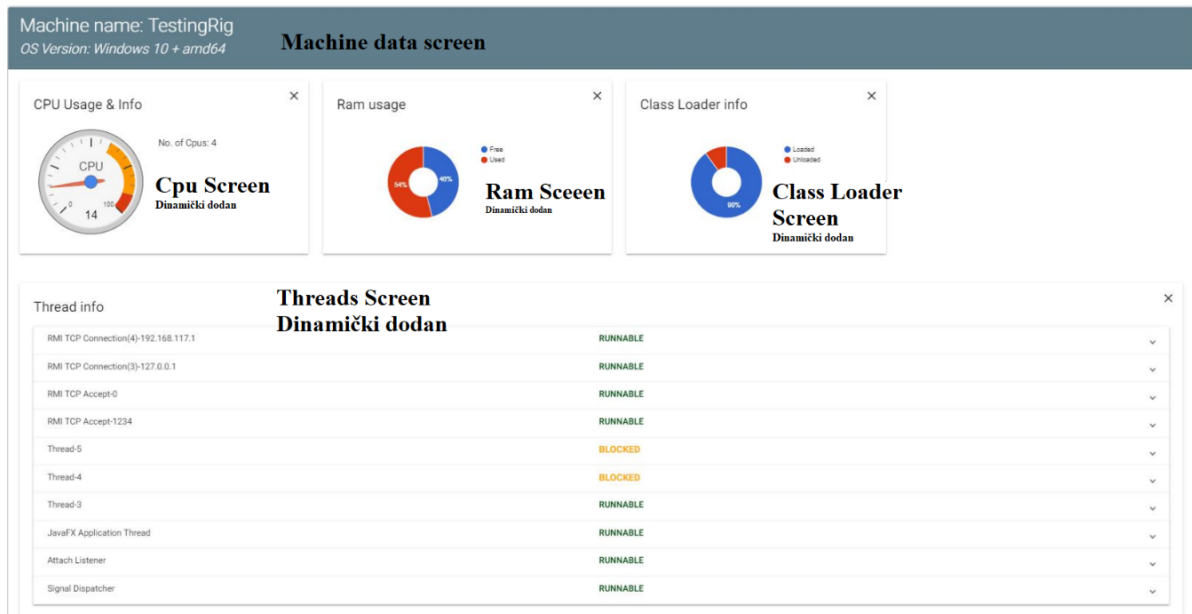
Machine name: TestingRig
OS Version: Windows 10 + amd64

Machine data screen

CPU Usage & Info ×

No. of Cpus: 4

CPU
0 100
14

Cpu Screen
Dinamički dodan

Ram usage ×

Free
Used

54% 46%

Ram Sceeen
Dinamički dodan

Class Loader info ×

Loaded
Unloaded

90%

Class Loader Screen
Dinamički dodan

Thread info ×

Threads Screen
Dinamički dodan

| | | |
|---|---|---|
| RMI TCP Connection(4)-192.168.117.1 | RUNNABLE | ⌄ |
| RMI TCP Connection(3)-127.0.0.1 | RUNNABLE | ⌄ |
| RMI TCP Accept-0 | RUNNABLE | ⌄ |
| RMI TCP Accept-1234 | RUNNABLE | ⌄ |
| Thread-5 | BLOCKED | ⌄ |
| Thread-4 | BLOCKED | ⌄ |
| Thread-3 | RUNNABLE | ⌄ |
| JavaFX Application Thread | RUNNABLE | ⌄ |
| Attach Listener | RUNNABLE | ⌄ |
| Signal Dispatcher | RUNNABLE | ⌄ |